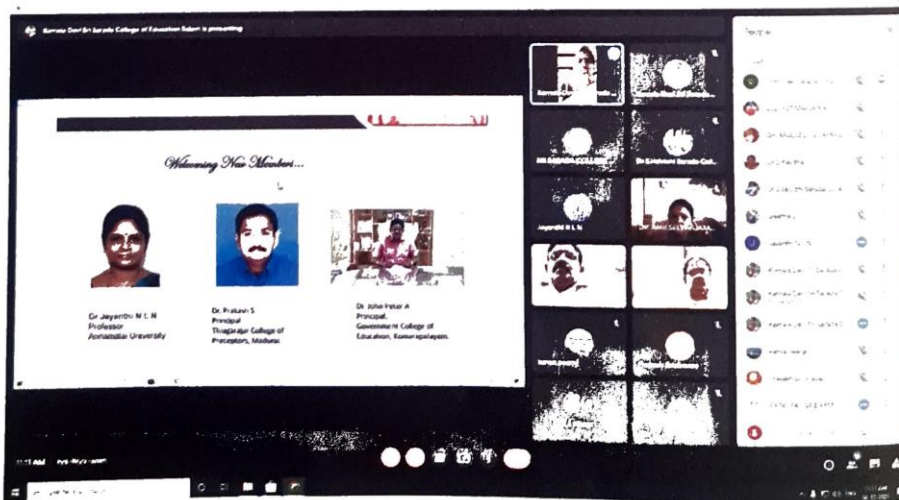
Sarada Devi Sri Sarada College of Education Salem is presenting

Welcoming New Members...

Dr Jayanthi M L N
Professor
Annamalai University

Dr. Pralavi S
Principal
Thiagarajar College of Preceptors, Madurai

Dr. John Peter A
Principal,
Government College of Education, Komarapalayam.

People

Jayanthi M L N

11:11 AM